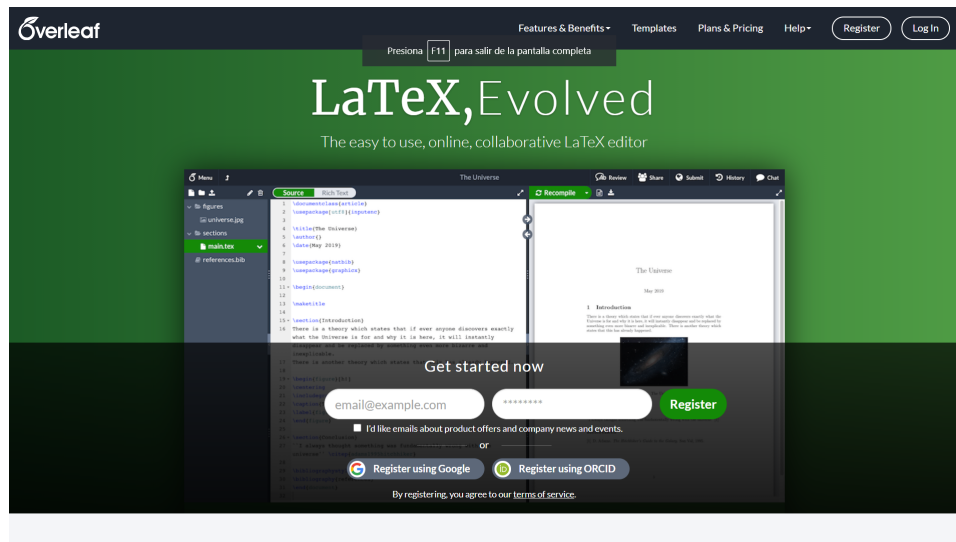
Overleaf

Features & Benefits Templates Plans & Pricing Help Register Log In

Presiona F11 para salir de la pantalla completa

LaTeX, Evolved

The easy to use, online, collaborative LaTeX editor

Menu The Universe Review Share Submit History Chat

figures
universe.jpg
sections
main.tex
references.bib

Source Rich Text

Recompile

1 \documentclass{article}
2 \usepackage[utf8]{inputenc}
3
4 \title{The Universe}
5 \author{}
6 \date{May 2019}
7
8 \usepackage{natbib}
9 \usepackage{graphicx}
10
11 \begin{document}
12
13 \maketitle
14
15 \section{Introduction}
16 There is a theory which states that if ever anyone discovers exactly what the Universe is for and why it is here, it will instantly
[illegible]
There is another theory which states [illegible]

The Universe

May 2019

1 Introduction

Get started now

email@example.com ******** Register

I'd like emails about product offers and company news and events.

or

Register using Google Register using ORCID

By registering, you agree to our terms of service.